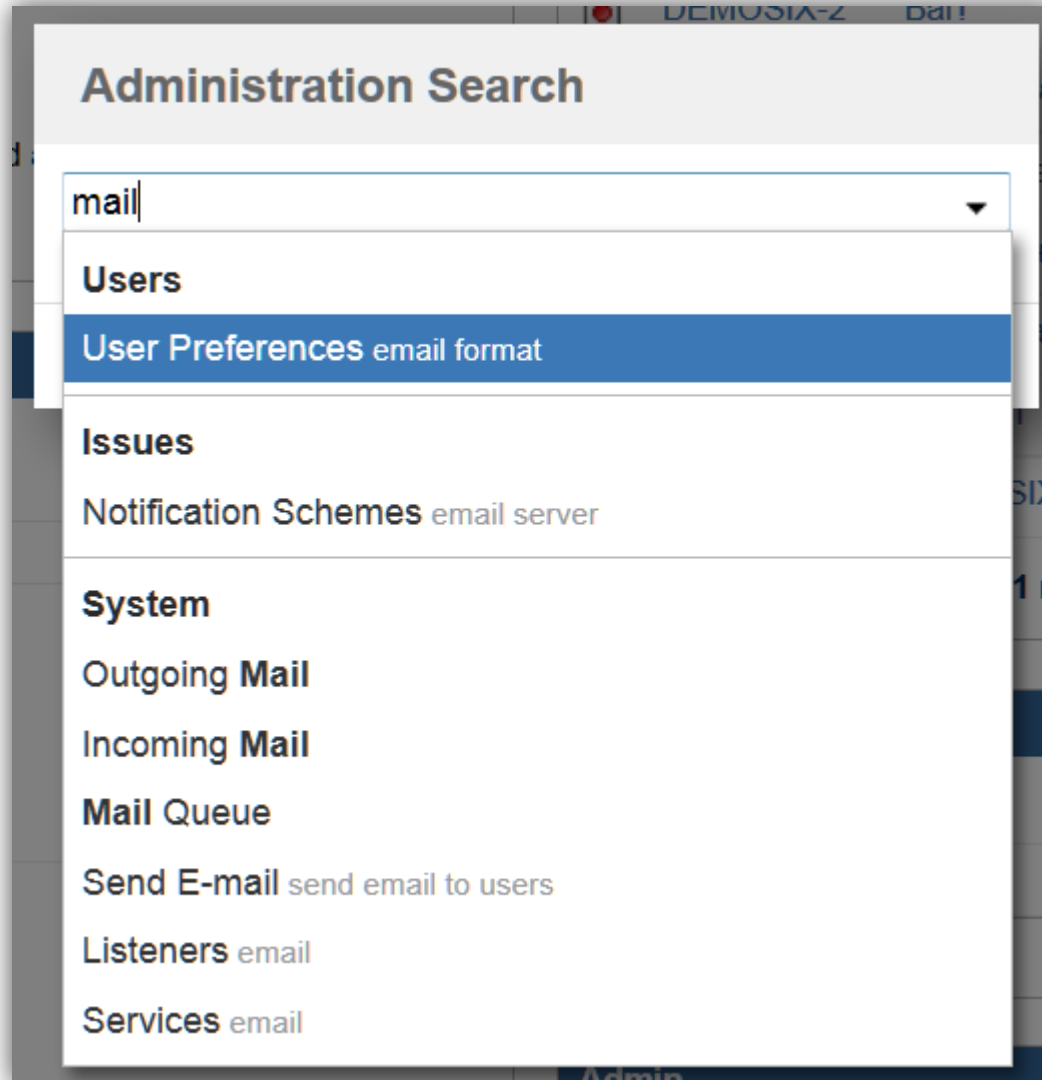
DEMOSIX-2 Bar!

Administration Search

mail

Users

User Preferences email format

Issues

Notification Schemes email server

System

Outgoing Mail

Incoming Mail

Mail Queue

Send E-mail send email to users

Listeners email

Services email

Admin